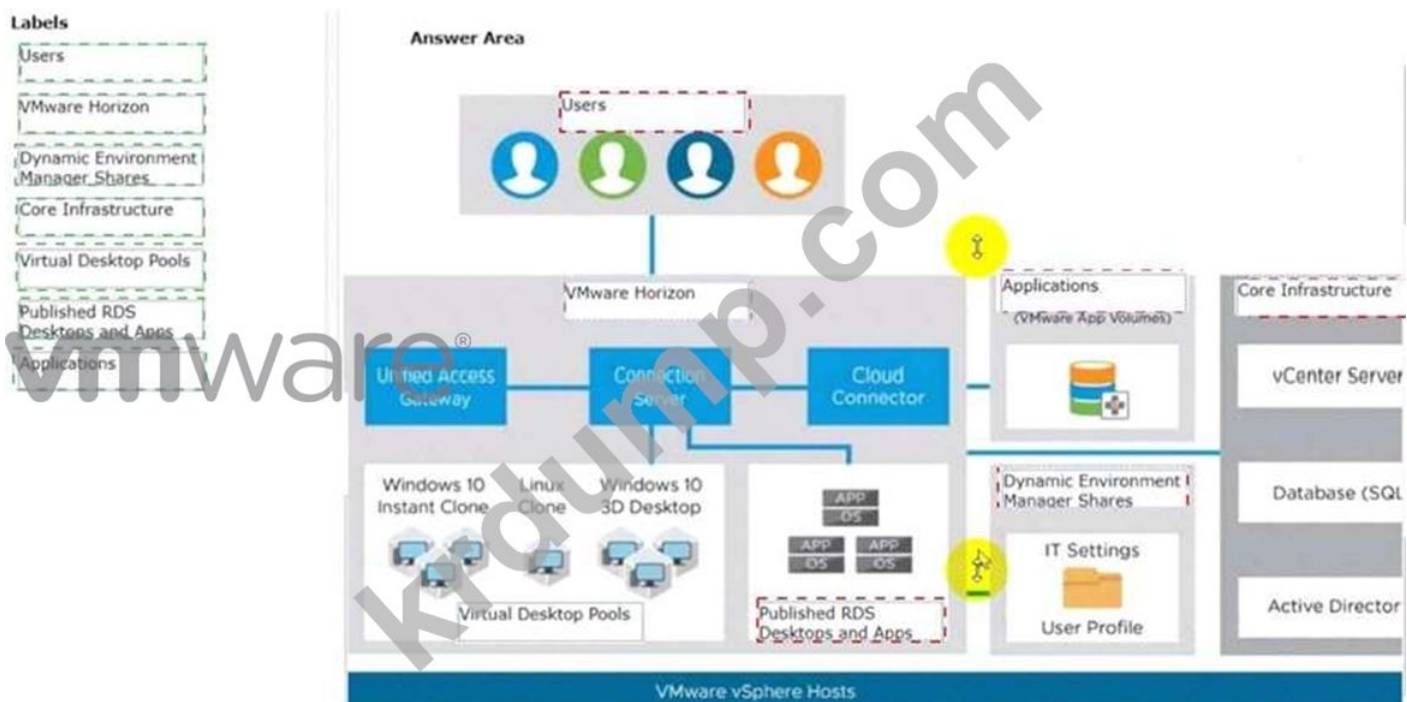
Labels

Users

VMware Horizon

Dynamic Environment Manager Shares

Core Infrastructure

Virtual Desktop Pools

Published RDS Desktops and Apps

Applications

vmware®

Answer Area

Users

VMware Horizon

Unified Access Gateway

Connection Server

Cloud Connector

Windows 10 Instant Clone

Linux Clone

Windows 10 3D Desktop

Virtual Desktop Pools

APP
OS

APP
OS

APP
OS

Published RDS Desktops and Apps

Applications
(VMware App Volumes)

Dynamic Environment Manager Shares

IT Settings

User Profile

Core Infrastructure

vCenter Server

Database (SQL

Active Director

VMware vSphere Hosts

krdump.com